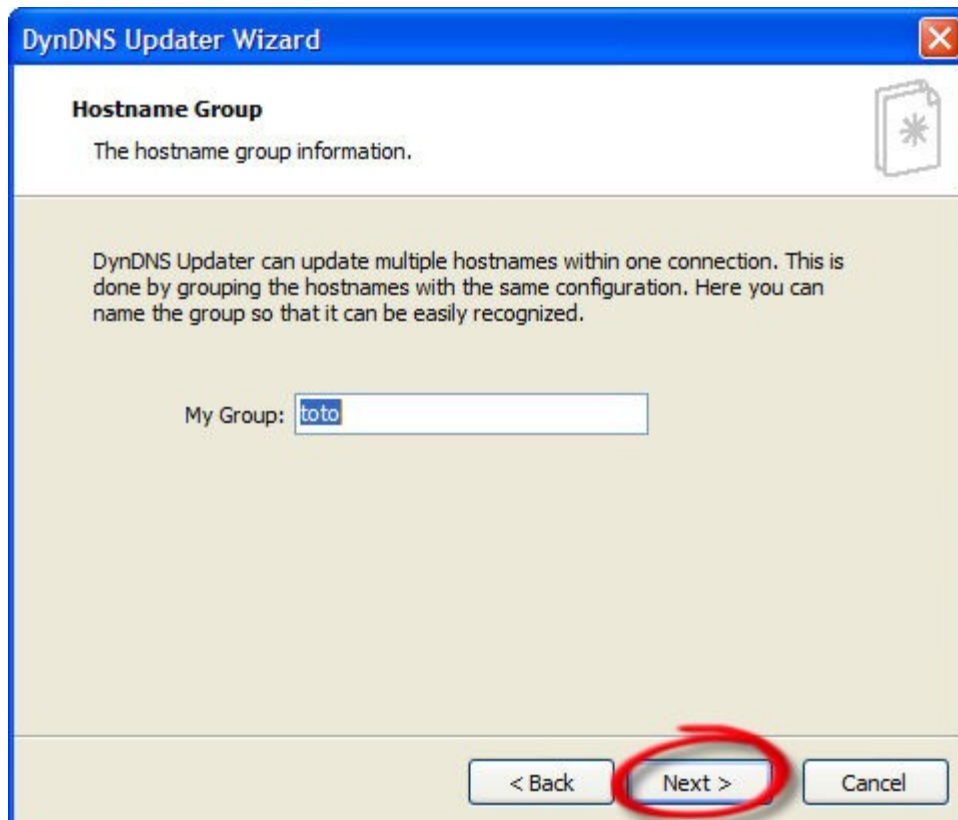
DynDNS Updater Wizard

Hostname Group

The hostname group information.

DynDNS Updater can update multiple hostnames within one connection. This is done by grouping the hostnames with the same configuration. Here you can name the group so that it can be easily recognized.

My Group: toto

< Back
Next >
Cancel